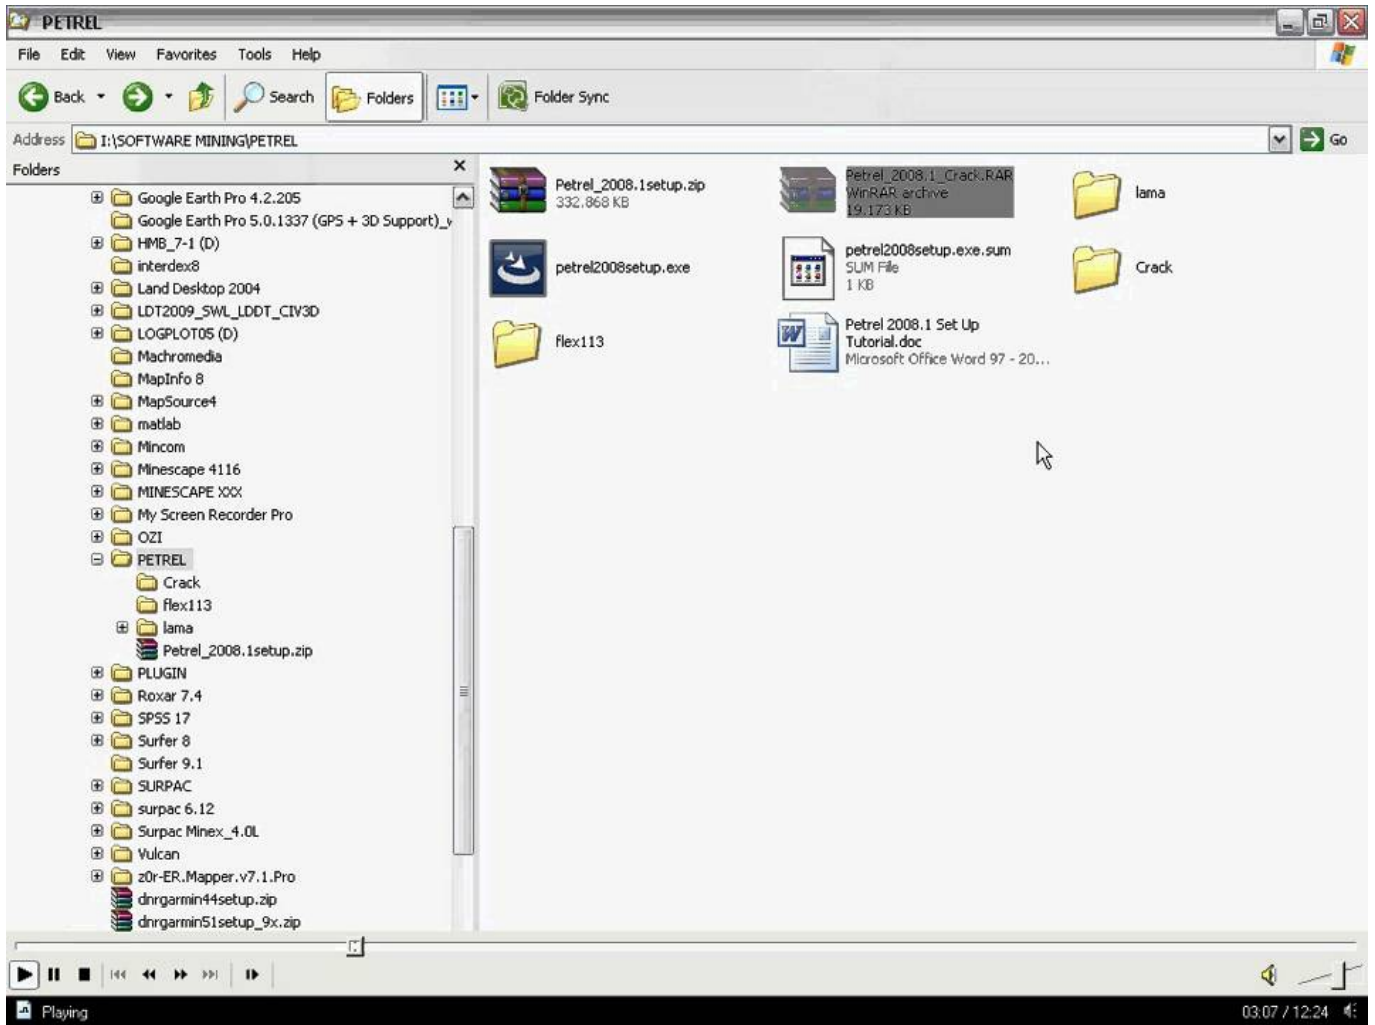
PETREL

File Edit View Favorites Tools Help

Back Search Folders Folder Sync

Address I:\SOFTWARE MINING\PETREL Go

Folders

Google Earth Pro 4.2.205
Google Earth Pro 5.0.1337 (GPS + 3D Support)_
HMB_7-1 (D)
interdex8
Land Desktop 2004
LDT2009_SWL_LDDT_CIV3D
LOGPLOT05 (D)
Machromedia
MapInfo 8
MapSource4
matlab
Mincom
Minescape 4116
MINESCAPE XXX
My Screen Recorder Pro
OZI
PETREL
Crack
flex113
lama
Petrel_2008.1setup.zip
PLUGIN
Roxar 7.4
SPSS 17
Surfer 8
Surfer 9.1
SURPAC
surpac 6.12
Surpac Minex_4.0L
Vulcan
z0r-ER.Mapper.v7.1.Pro
dnrgarmin44setup.zip
dnrgarmin51setup_9x.zip

Petrel_2008.1setup.zip
332,868 KB

Petrel_2008.1_Crack.RAR
WinRAR archive
19,173 KB

lama

petrel2008setup.exe

petrel2008setup.exe.sum
SUM File
1 KB

Crack

flex113

Petrel 2008.1 Set Up Tutorial.doc
Microsoft Office Word 97 - 20...

Playing

03:07 / 12:24